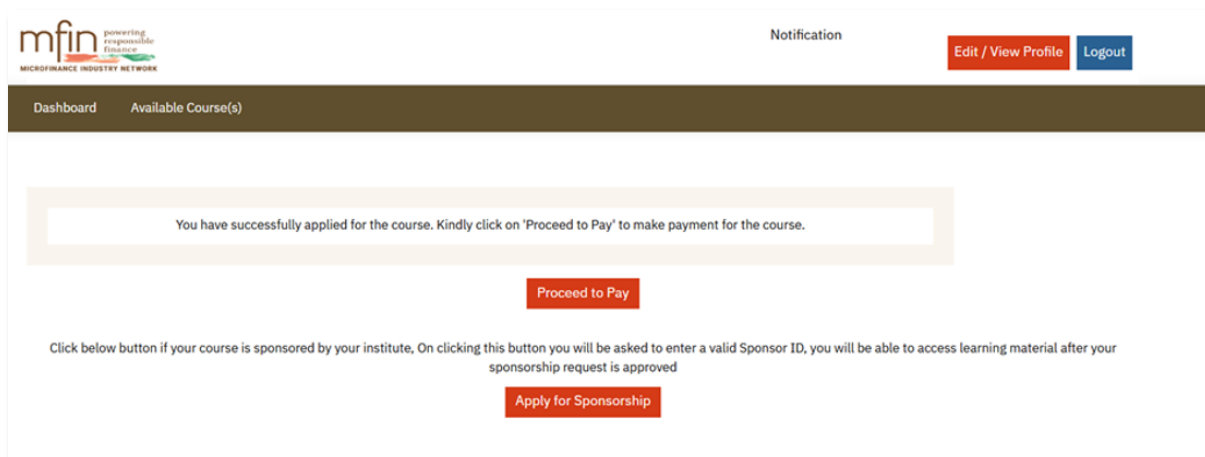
mfin powering responsible finance
MICROFINANCE INDUSTRY NETWORK

Notification

Edit / View Profile

Logout

Dashboard

Available Course(s)

You have successfully applied for the course. Kindly click on 'Proceed to Pay' to make payment for the course.

Proceed to Pay

Click below button if your course is sponsored by your institute, On clicking this button you will be asked to enter a valid Sponsor ID, you will be able to access learning material after your sponsorship request is approved

Apply for Sponsorship